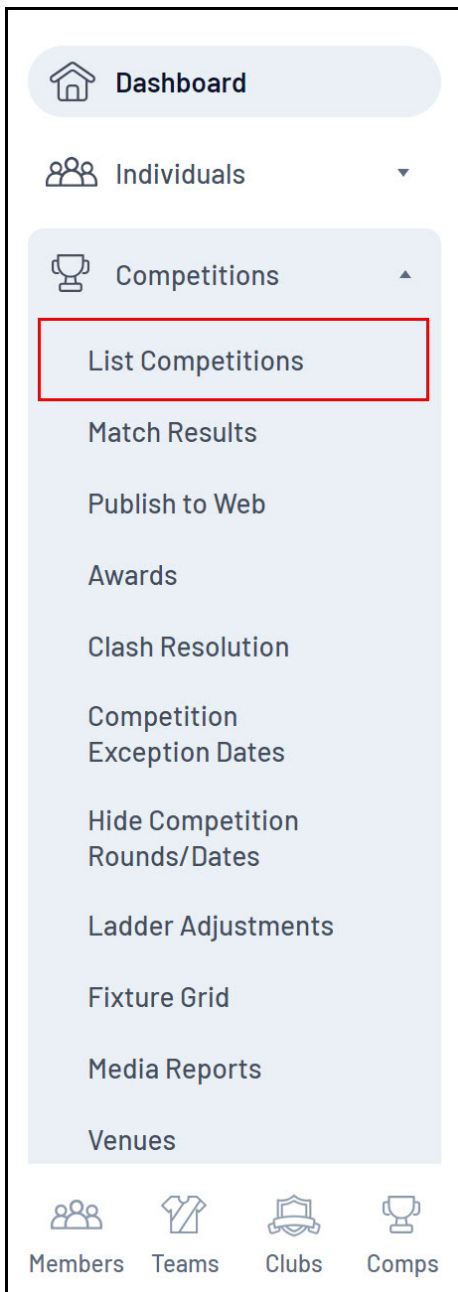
Dashboard

Individuals

Competitions

List Competitions

Match Results

Publish to Web

Awards

Clash Resolution

Competition Exception Dates

Hide Competition Rounds/Dates

Ladder Adjustments

Fixture Grid

Media Reports

Venues

Members Teams Clubs Comps